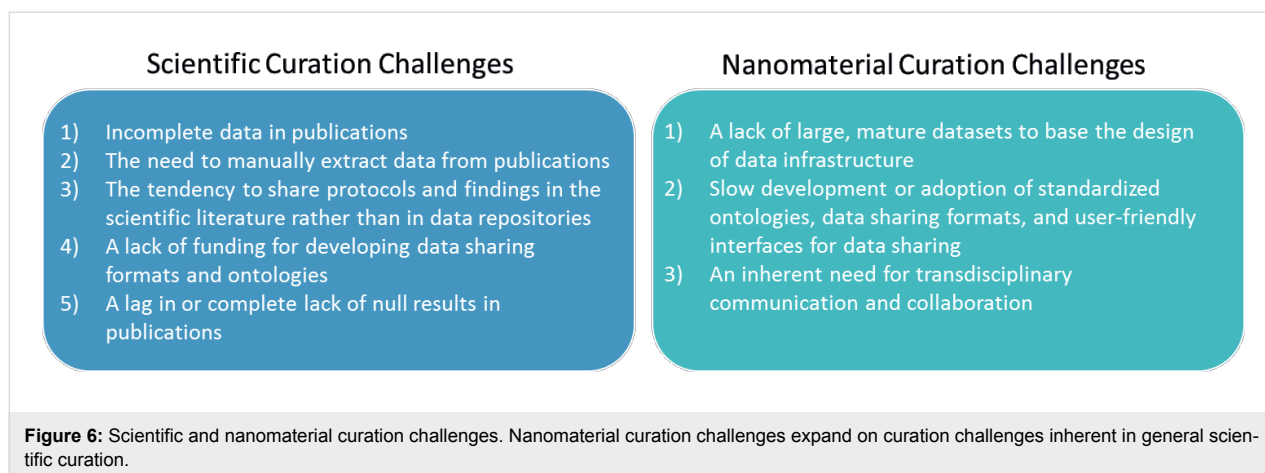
Scientific Curation Challenges

1) Incomplete data in publications
2) The need to manually extract data from publications
3) The tendency to share protocols and findings in the scientific literature rather than in data repositories
4) A lack of funding for developing data sharing formats and ontologies
5) A lag in or complete lack of null results in publications

Nanomaterial Curation Challenges

1) A lack of large, mature datasets to base the design of data infrastructure
2) Slow development or adoption of standardized ontologies, data sharing formats, and user-friendly interfaces for data sharing
3) An inherent need for transdisciplinary communication and collaboration

**Figure 6:** Scientific and nanomaterial curation challenges. Nanomaterial curation challenges expand on curation challenges inherent in general scientific curation.